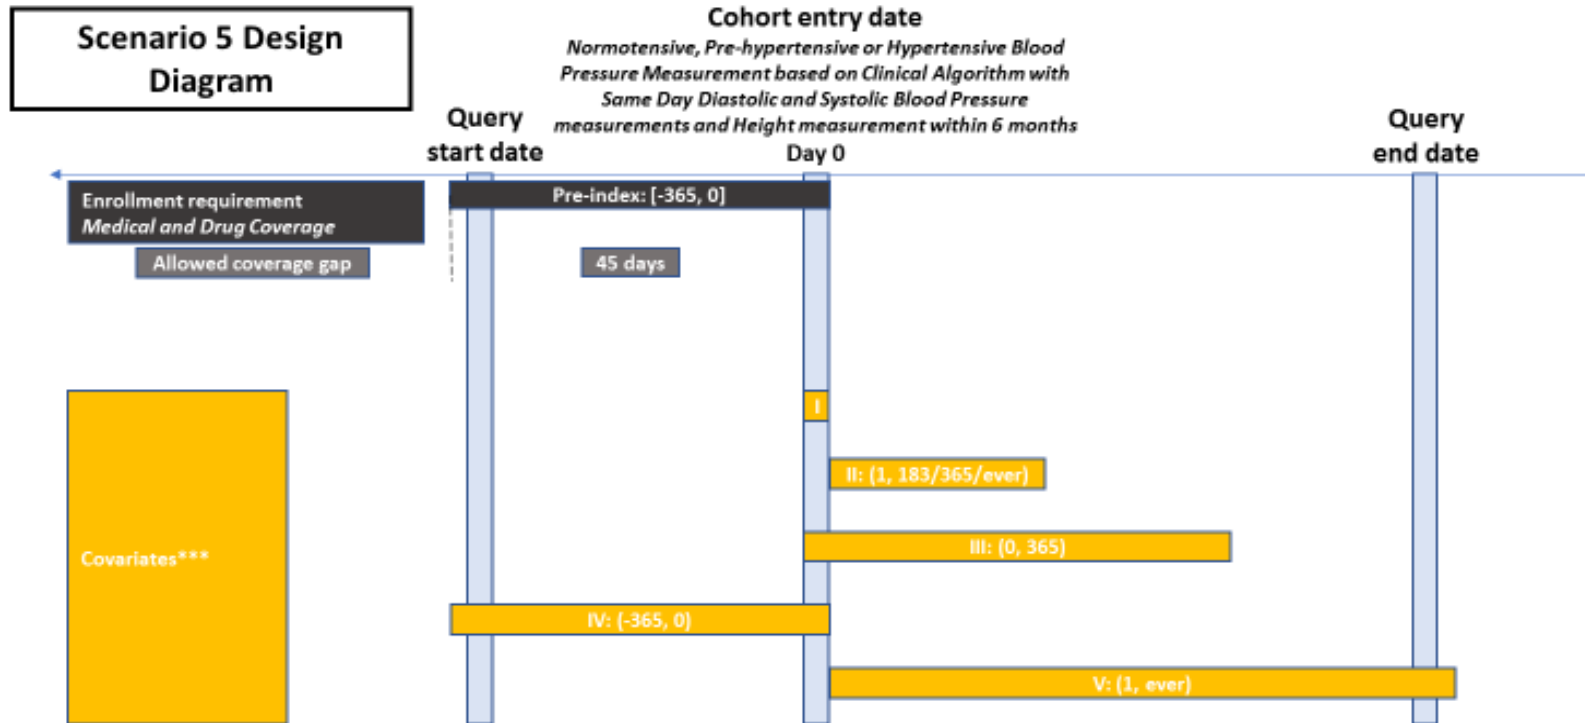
Scenario 5 Design Diagram

Cohort entry date
Normotensive, Pre-hypertensive or Hypertensive Blood Pressure Measurement based on Clinical Algorithm with Same Day Diastolic and Systolic Blood Pressure measurements and Height measurement within 6 months

Query start date

Day 0

Query end date

Enrollment requirement
Medical and Drug Coverage

Pre-index: [-365, 0]

Allowed coverage gap

45 days

I

II: (1, 183/365/ever)

III: (0, 365)

Covariates***

IV: (-365, 0)

V: (1, ever)